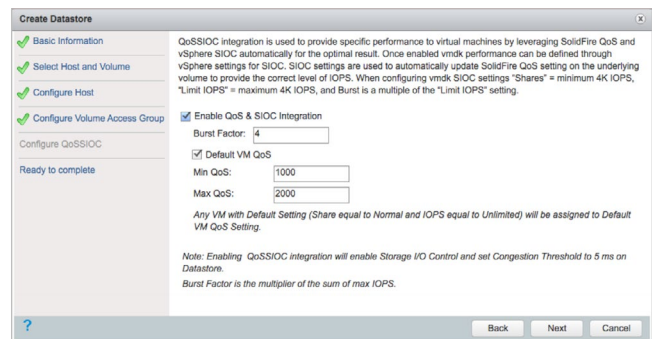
Create Datastore

Basic Information
Select Host and Volume
Configure Host
Configure Volume Access Group
Configure QoSSIOC
Ready to complete

QoSSIOC integration is used to provide specific performance to virtual machines by leveraging SolidFire QoS and vSphere SIOC automatically for the optimal result. Once enabled vmdk performance can be defined through vSphere settings for SIOC. SIOC settings are used to automatically update SolidFire QoS setting on the underlying volume to provide the correct level of IOPS. When configuring vmdk SIOC settings "Shares" = minimum 4K IOPS, "Limit IOPS" = maximum 4K IOPS, and Burst is a multiple of the "Limit IOPS" setting.

Enable QoS & SIOC Integration

Burst Factor: 4

Default VM QoS

Min QoS: 1000

Max QoS: 2000

Any VM with Default Setting (Share equal to Normal and IOPS equal to Unlimited) will be assigned to Default VM QoS Setting.

Note: Enabling QoSSIOC integration will enable Storage I/O Control and set Congestion Threshold to 5 ms on Datastore.

Burst Factor is the multiplier of the sum of max IOPS.

?

Back Next Cancel